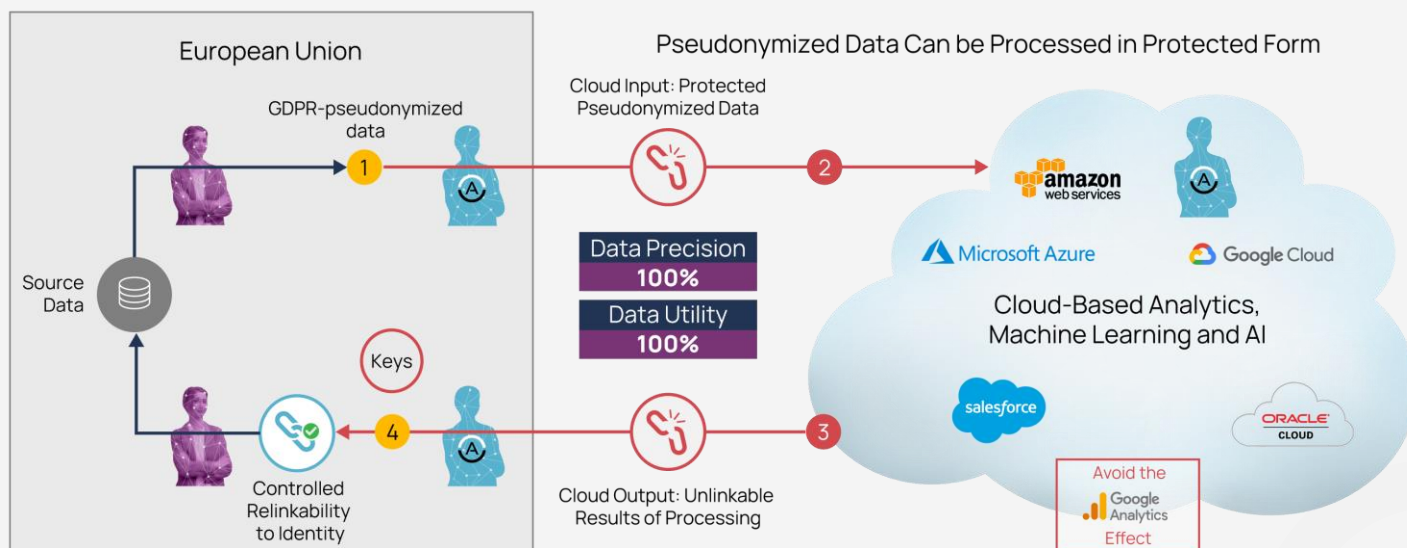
European Union

Pseudonymized Data Can be Processed in Protected Form

GDPR-pseudonymized data

Cloud Input: Protected Pseudonymized Data

1

2

amazon web services

Microsoft Azure

Google Cloud

Source Data

Data Precision
100%

Data Utility
100%

Cloud-Based Analytics, Machine Learning and AI

Keys

salesforce

ORACLE CLOUD

4

3

Controlled Relinkability to Identity

Cloud Output: Unlinkable Results of Processing

Avoid the Google Analytics Effect